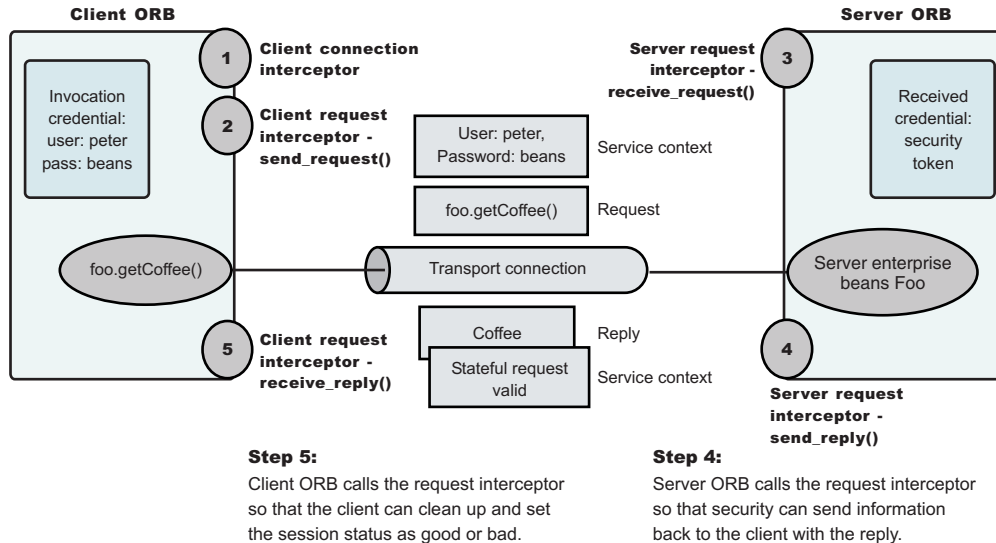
Client ORB

Server ORB

1

Client connection interceptor

Server request interceptor - receive_request()

3

Invocation credential: user: peter pass: beans

2

Client request interceptor - send_request()

User: peter, Password: beans

Service context

Received credential: security token

foo.getCoffee()

Request

foo.getCoffee()

Transport connection

Server enterprise beans Foo

5

Client request interceptor - receive_reply()

Coffee

Reply

Stateful request valid

Service context

4

Server request interceptor - send_reply()

Step 5:
Client ORB calls the request interceptor so that the client can clean up and set the session status as good or bad.

Step 4:
Server ORB calls the request interceptor so that security can send information back to the client with the reply.